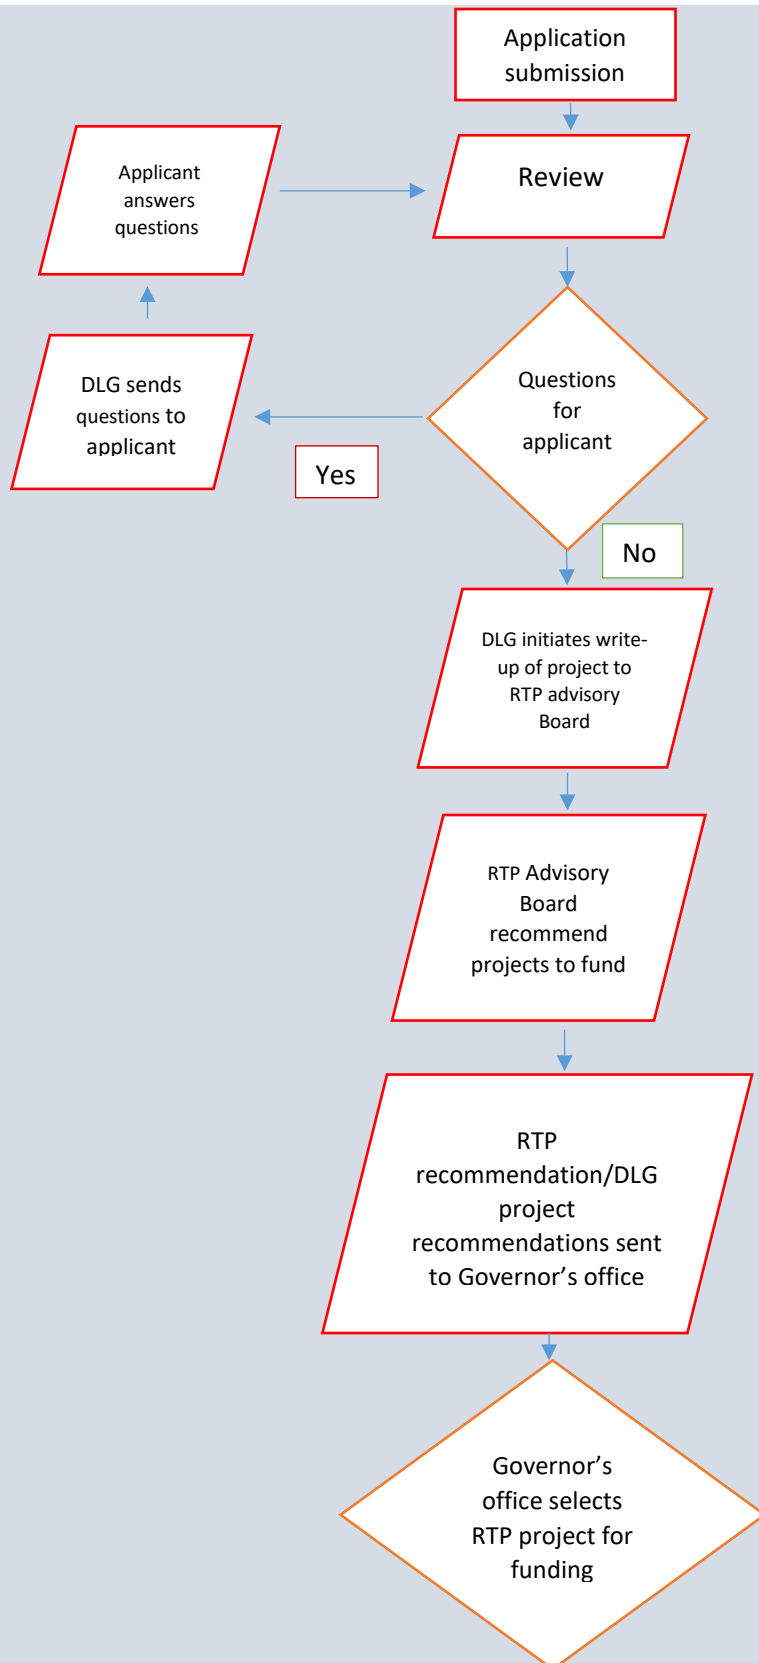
Application submission

Review

Applicant answers questions

Questions for applicant

DLG sends questions to applicant

Yes

No

DLG initiates write-up of project to RTP advisory Board

RTP Advisory Board recommend projects to fund

RTP recommendation/DLG project recommendations sent to Governor's office

Governor's office selects RTP project for funding